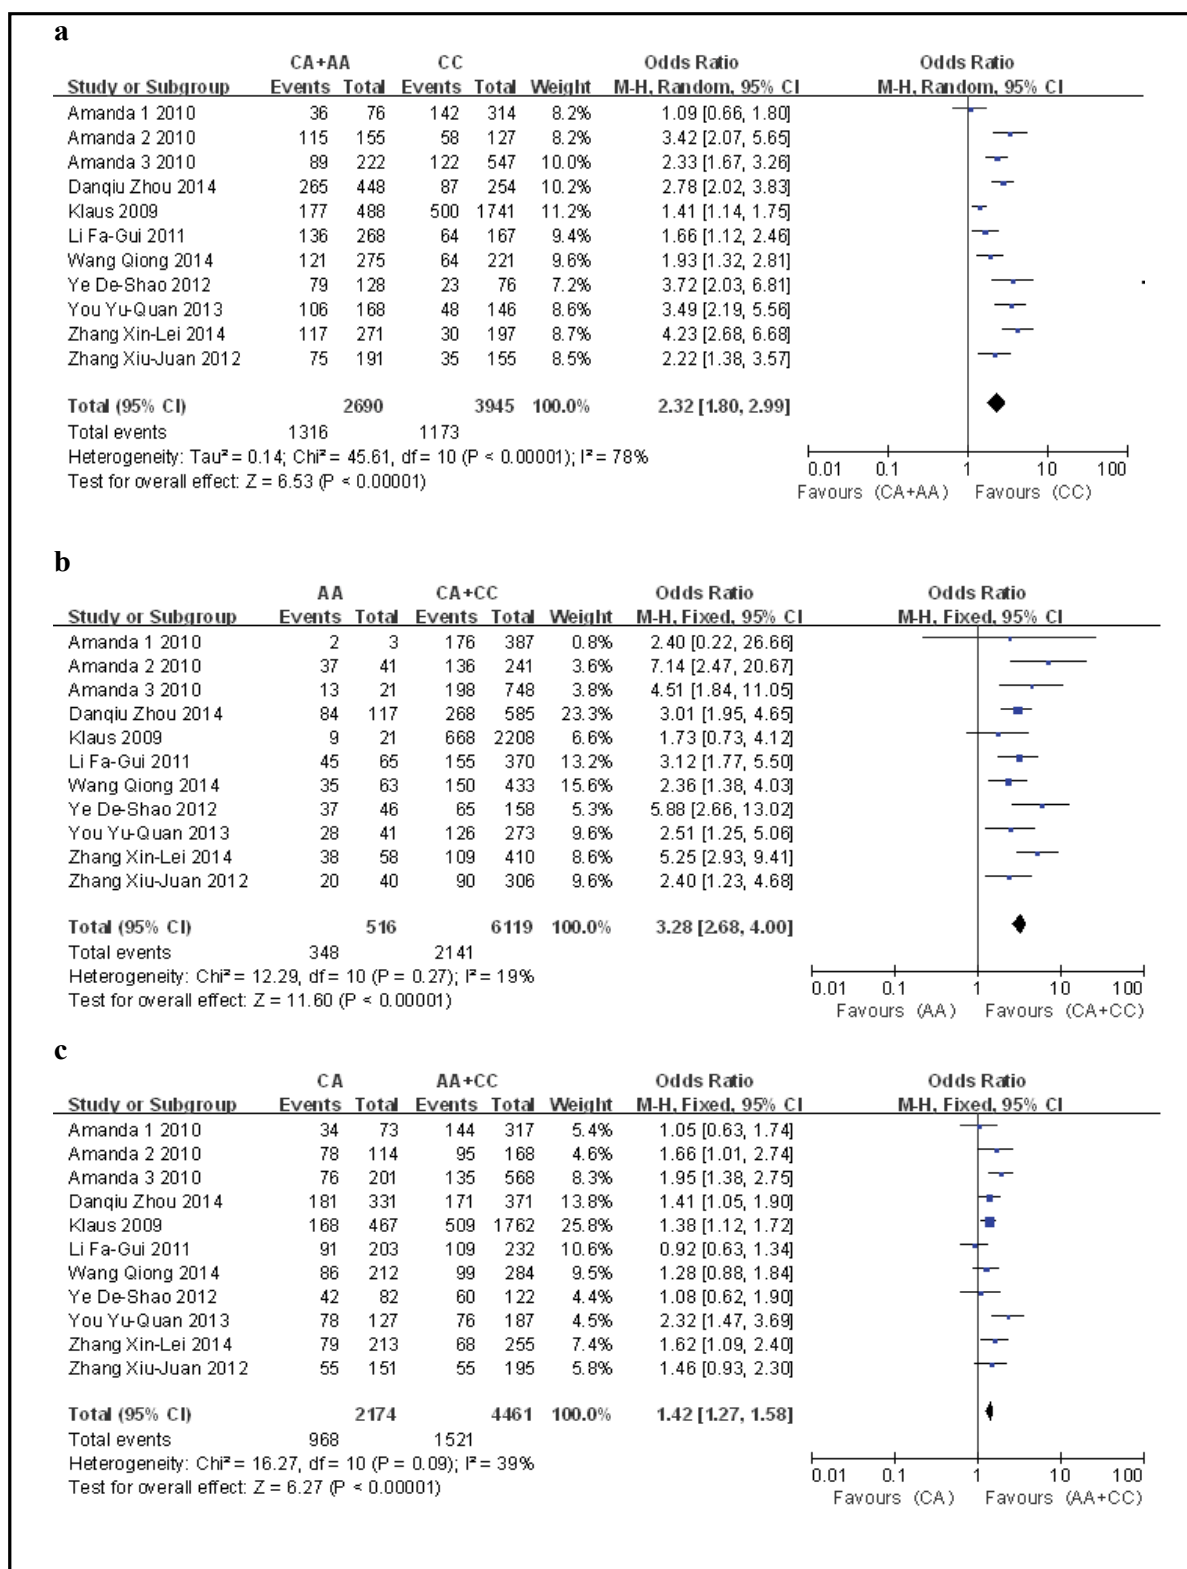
a

| Study or Subgroup | CA+AA Events | CA+AA Total | CC Events | CC Total | Weight | Odds Ratio M-H, Random, 95% CI |
|---|---|---|---|---|---|---|
| Amanda 1 2010 | 36 | 76 | 142 | 314 | 8.2% | 1.09 [0.66, 1.80] |
| Amanda 2 2010 | 115 | 155 | 58 | 127 | 8.2% | 3.42 [2.07, 5.65] |
| Amanda 3 2010 | 89 | 222 | 122 | 547 | 10.0% | 2.33 [1.67, 3.26] |
| Danqiu Zhou 2014 | 265 | 448 | 87 | 254 | 10.2% | 2.78 [2.02, 3.83] |
| Klaus 2009 | 177 | 488 | 500 | 1741 | 11.2% | 1.41 [1.14, 1.75] |
| Li Fa-Gui 2011 | 136 | 268 | 64 | 167 | 9.4% | 1.66 [1.12, 2.46] |
| Wang Qiong 2014 | 121 | 275 | 64 | 221 | 9.6% | 1.93 [1.32, 2.81] |
| Ye De-Shao 2012 | 79 | 128 | 23 | 76 | 7.2% | 3.72 [2.03, 6.81] |
| You Yu-Quan 2013 | 106 | 168 | 48 | 146 | 8.6% | 3.49 [2.19, 5.56] |
| Zhang Xin-Lei 2014 | 117 | 271 | 30 | 197 | 8.7% | 4.23 [2.68, 6.68] |
| Zhang Xiu-Juan 2012 | 75 | 191 | 35 | 155 | 8.5% | 2.22 [1.38, 3.57] |
| **Total (95% CI)** | | **2690** | | **3945** | **100.0%** | **2.32 [1.80, 2.99]** |
| Total events | 1316 | | 1173 | | | |

Heterogeneity: Tau² = 0.14; Chi² = 45.61, df = 10 (P < 0.00001); I² = 78%
Test for overall effect: Z = 6.53 (P < 0.00001)

Odds Ratio
M-H, Random, 95% CI
0.01 0.1 1 10 100
Favours (CA+AA) Favours (CC)

b

| Study or Subgroup | AA Events | AA Total | CA+CC Events | CA+CC Total | Weight | Odds Ratio M-H, Fixed, 95% CI |
|---|---|---|---|---|---|---|
| Amanda 1 2010 | 2 | 3 | 176 | 387 | 0.8% | 2.40 [0.22, 26.66] |
| Amanda 2 2010 | 37 | 41 | 136 | 241 | 3.6% | 7.14 [2.47, 20.67] |
| Amanda 3 2010 | 13 | 21 | 198 | 748 | 3.8% | 4.51 [1.84, 11.05] |
| Danqiu Zhou 2014 | 84 | 117 | 268 | 585 | 23.3% | 3.01 [1.95, 4.65] |
| Klaus 2009 | 9 | 21 | 668 | 2208 | 6.6% | 1.73 [0.73, 4.12] |
| Li Fa-Gui 2011 | 45 | 65 | 155 | 370 | 13.2% | 3.12 [1.77, 5.50] |
| Wang Qiong 2014 | 35 | 63 | 150 | 433 | 15.6% | 2.36 [1.38, 4.03] |
| Ye De-Shao 2012 | 37 | 46 | 65 | 158 | 5.3% | 5.88 [2.66, 13.02] |
| You Yu-Quan 2013 | 28 | 41 | 126 | 273 | 9.6% | 2.51 [1.25, 5.06] |
| Zhang Xin-Lei 2014 | 38 | 58 | 109 | 410 | 8.6% | 5.25 [2.93, 9.41] |
| Zhang Xiu-Juan 2012 | 20 | 40 | 90 | 306 | 9.6% | 2.40 [1.23, 4.68] |
| **Total (95% CI)** | | **516** | | **6119** | **100.0%** | **3.28 [2.68, 4.00]** |
| Total events | 348 | | 2141 | | | |

Heterogeneity: Chi² = 12.29, df = 10 (P = 0.27); I² = 19%
Test for overall effect: Z = 11.60 (P < 0.00001)

Odds Ratio
M-H, Fixed, 95% CI
0.01 0.1 1 10 100
Favours (AA) Favours (CA+CC)

c

| Study or Subgroup | CA Events | CA Total | AA+CC Events | AA+CC Total | Weight | Odds Ratio M-H, Fixed, 95% CI |
|---|---|---|---|---|---|---|
| Amanda 1 2010 | 34 | 73 | 144 | 317 | 5.4% | 1.05 [0.63, 1.74] |
| Amanda 2 2010 | 78 | 114 | 95 | 168 | 4.6% | 1.66 [1.01, 2.74] |
| Amanda 3 2010 | 76 | 201 | 135 | 568 | 8.3% | 1.95 [1.38, 2.75] |
| Danqiu Zhou 2014 | 181 | 331 | 171 | 371 | 13.8% | 1.41 [1.05, 1.90] |
| Klaus 2009 | 168 | 467 | 509 | 1762 | 25.8% | 1.38 [1.12, 1.72] |
| Li Fa-Gui 2011 | 91 | 203 | 109 | 232 | 10.6% | 0.92 [0.63, 1.34] |
| Wang Qiong 2014 | 86 | 212 | 99 | 284 | 9.5% | 1.28 [0.88, 1.84] |
| Ye De-Shao 2012 | 42 | 82 | 60 | 122 | 4.4% | 1.08 [0.62, 1.90] |
| You Yu-Quan 2013 | 78 | 127 | 76 | 187 | 4.5% | 2.32 [1.47, 3.69] |
| Zhang Xin-Lei 2014 | 79 | 213 | 68 | 255 | 7.4% | 1.62 [1.09, 2.40] |
| Zhang Xiu-Juan 2012 | 55 | 151 | 55 | 195 | 5.8% | 1.46 [0.93, 2.30] |
| **Total (95% CI)** | | **2174** | | **4461** | **100.0%** | **1.42 [1.27, 1.58]** |
| Total events | 968 | | 1521 | | | |

Heterogeneity: Chi² = 16.27, df = 10 (P = 0.09); I² = 39%
Test for overall effect: Z = 6.27 (P < 0.00001)

Odds Ratio
M-H, Fixed, 95% CI
0.01 0.1 1 10 100
Favours (CA) Favours (AA+CC)